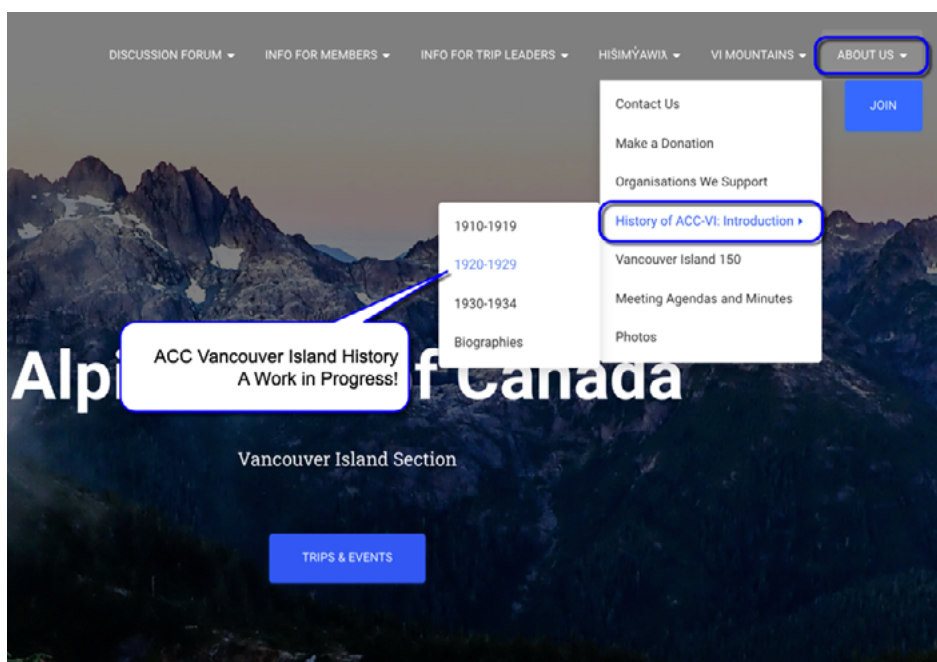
DISCUSSION FORUM ▾ INFO FOR MEMBERS ▾ INFO FOR TRIP LEADERS ▾ HIŠIMY̓AWIƛ ▾ VI MOUNTAINS ▾ ABOUT US ▾

JOIN

Contact Us

Make a Donation

Organisations We Support

History of ACC-VI: Introduction ▸

Vancouver Island 150

Meeting Agendas and Minutes

Photos

1910-1919

1920-1929

1930-1934

Biographies

ACC Vancouver Island History
A Work in Progress!

Alpi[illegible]f Canada

Vancouver Island Section

TRIPS & EVENTS